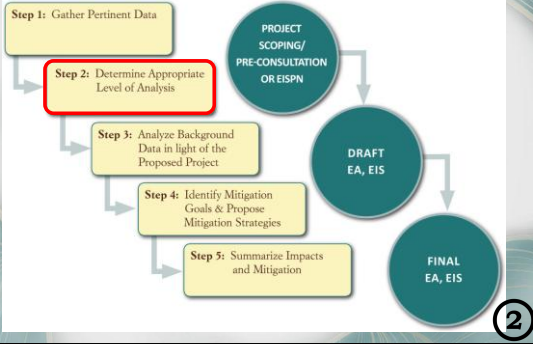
Step 1: Gather Pertinent Data

Step 2: Determine Appropriate Level of Analysis

Step 3: Analyze Background Data in light of the Proposed Project

Step 4: Identify Mitigation Goals & Propose Mitigation Strategies

Step 5: Summarize Impacts and Mitigation

PROJECT SCOPING/ PRE-CONSULTATION OR EISPN

DRAFT EA, EIS

FINAL EA, EIS

2